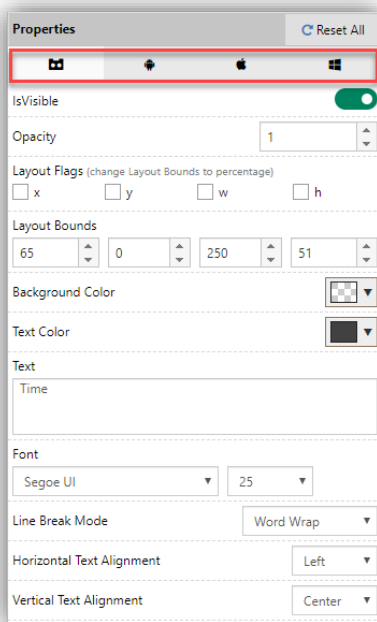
Properties

Reset All

IsVisible

Opacity

1

Layout Flags (change Layout Bounds to percentage)

x y w h

Layout Bounds

65 0 250 51

Background Color

Text Color

Text

Time

Font

Segoe UI 25

Line Break Mode

Word Wrap

Horizontal Text Alignment

Left

Vertical Text Alignment

Center